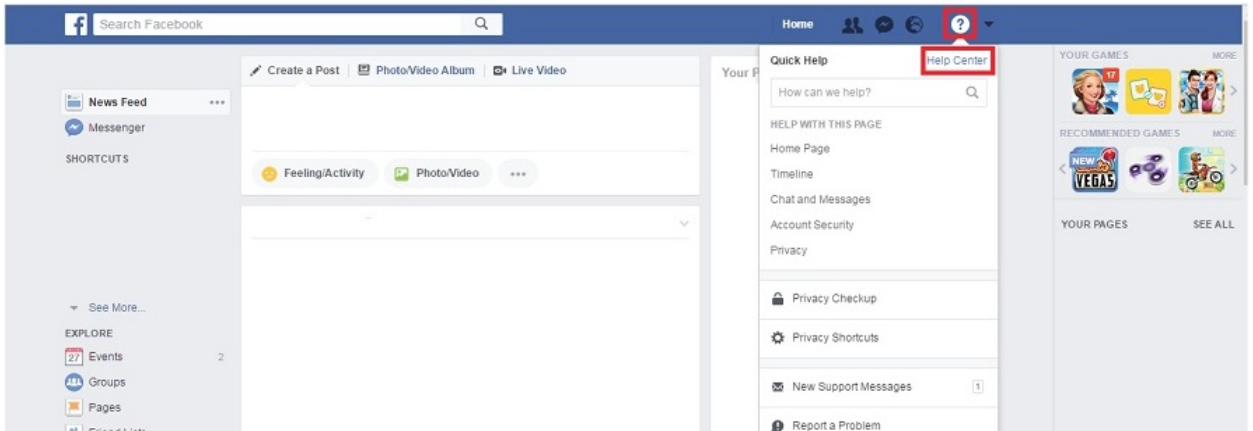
Search Facebook

Home

Create a Post | Photo/Video Album | Live Video

News Feed
Messenger
SHORTCUTS

Feeling/Activity
Photo/Video

See More...
EXPLORE
27 Events 2
Groups
Pages

Your P

Quick Help
Help Center
How can we help?
HELP WITH THIS PAGE
Home Page
Timeline
Chat and Messages
Account Security
Privacy

Privacy Checkup
Privacy Shortcuts

New Support Messages 1

Report a Problem

YOUR GAMES MORE
17
RECOMMENDED GAMES MORE
NEW VEGAS

YOUR PAGES SEE ALL